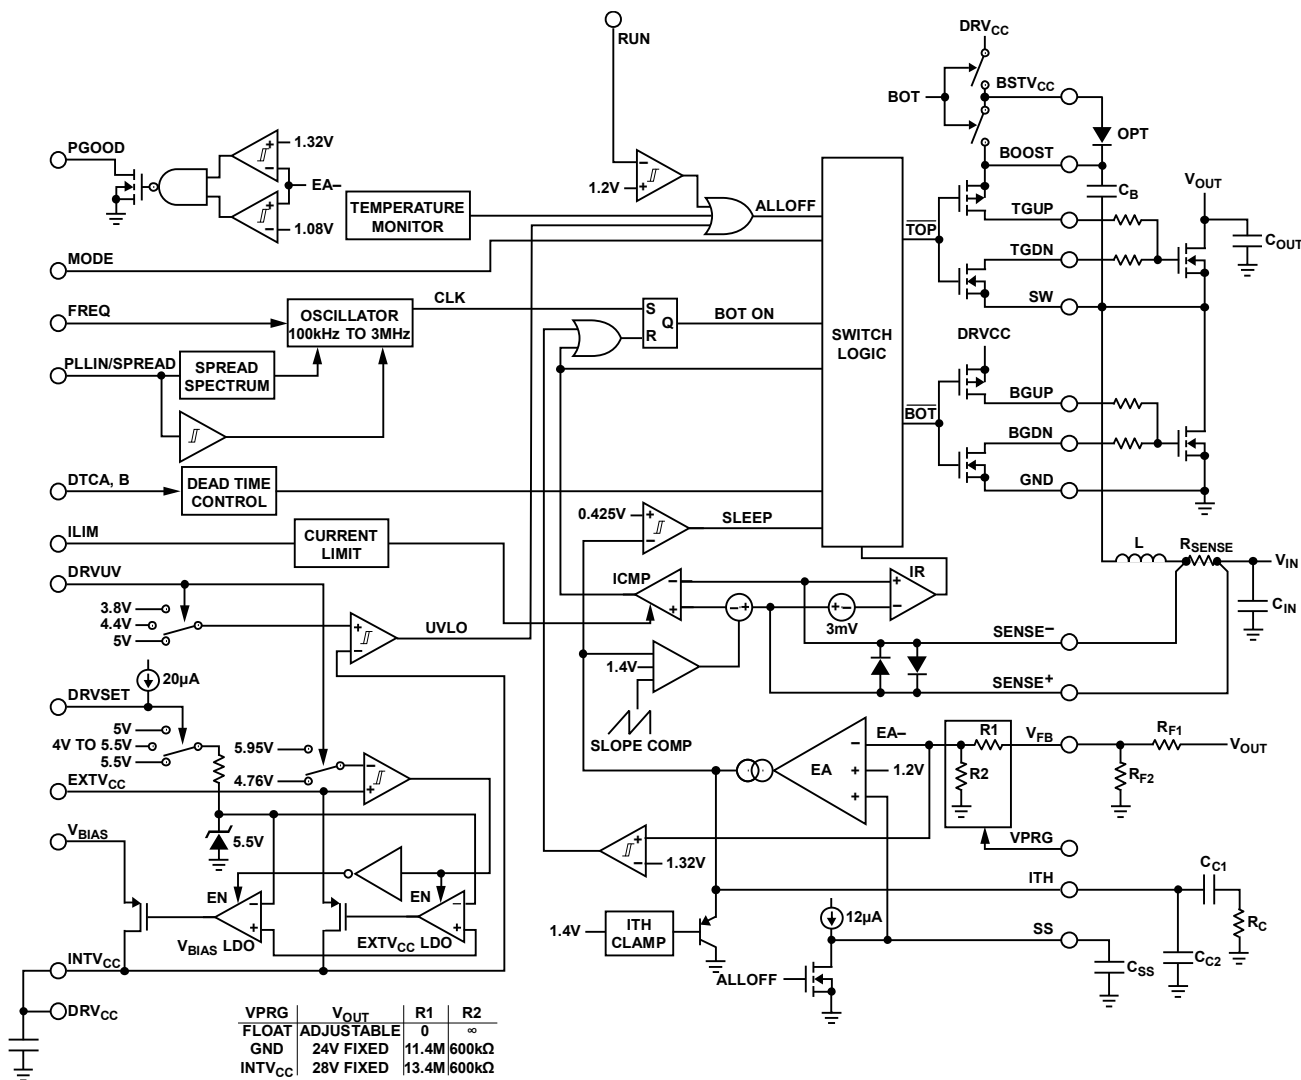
RUN

DRV$_{CC}$

BOT

BSTV$_{CC}$

OPT

BOOST

PGOOD

1.32V

EA–

1.08V

1.2V

TEMPERATURE MONITOR

ALLOFF

C$_B$

V$_{OUT}$

TGUP

MODE

$\overline{TOP}$

TGDN

C$_{OUT}$

SW

FREQ

OSCILLATOR 100kHz TO 3MHz

CLK

S

R

Q

BOT ON

SWITCH LOGIC

PLLIN/SPREAD

SPREAD SPECTRUM

DRVCC

BGUP

$\overline{BOT}$

BGDN

DTCA, B

DEAD TIME CONTROL

GND

0.425V

SLEEP

ILIM

CURRENT LIMIT

DRVUV

L

R$_{SENSE}$

V$_{IN}$

ICMP

IR

3.8V

4.4V

5V

C$_{IN}$

UVLO

3mV

SENSE$^-$

1.4V

20µA

SENSE$^+$

DRVSET

5V

4V TO 5.5V

5.5V

SLOPE COMP

EA–

R1

V$_{FB}$

R$_{F1}$

V$_{OUT}$

5.95V

EA

1.2V

R2

R$_{F2}$

4.76V

EXTV$_{CC}$

5.5V

VPRG

V$_{BIAS}$

1.32V

EN

EN

ITH

C$_{C1}$

V$_{BIAS}$ LDO

EXTV$_{CC}$ LDO

R$_C$

1.4V

ITH CLAMP

12µA

SS

INTV$_{CC}$

C$_{SS}$

C$_{C2}$

ALLOFF

DRV$_{CC}$

| VPRG | V$_{OUT}$ | R1 | R2 |
|---|---|---|---|
| FLOAT | ADJUSTABLE | 0 | ∞ |
| GND | 24V FIXED | 11.4M | 600kΩ |
| INTV$_{CC}$ | 28V FIXED | 13.4M | 600kΩ |